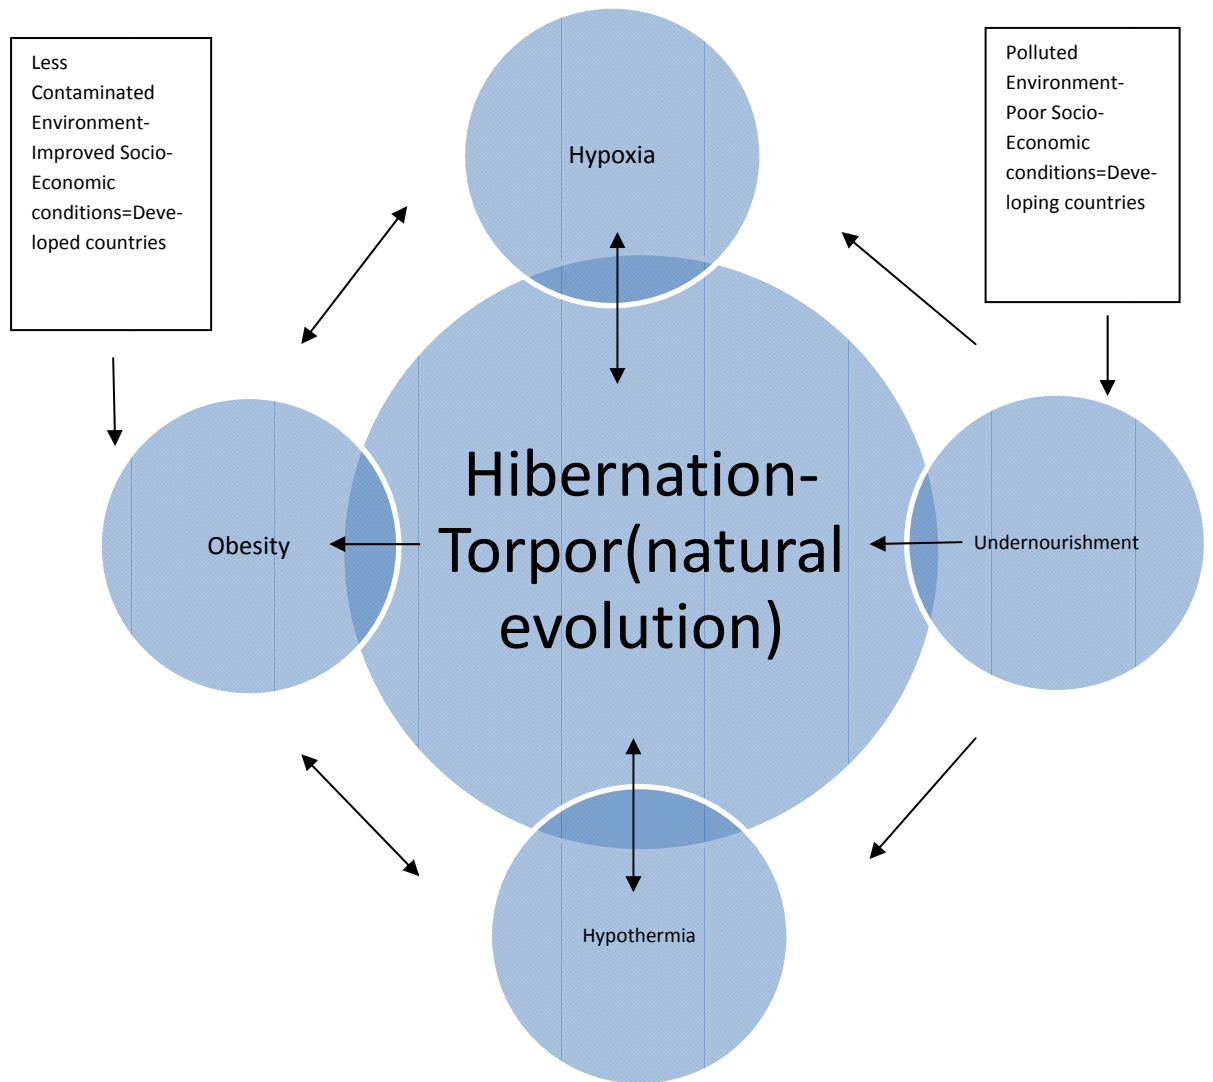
Less Contaminated Environment-Improved Socio-Economic conditions=Developed countries

Hypoxia

Polluted Environment-Poor Socio-Economic conditions=Developing countries

Obesity

Hibernation-Torpor(natural evolution)

Undernourishment

Hypothermia